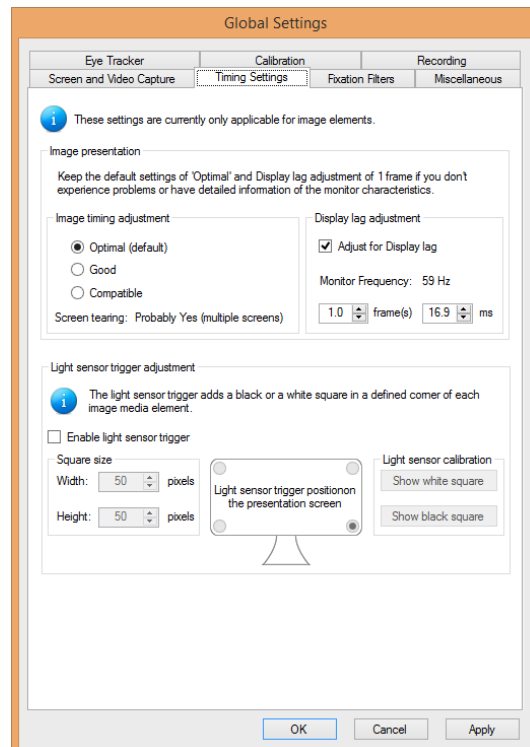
Global Settings

Eye Tracker
Calibration
Recording
Screen and Video Capture
Timing Settings
Fixation Filters
Miscellaneous

These settings are currently only applicable for image elements.

Image presentation

Keep the default settings of 'Optimal' and Display lag adjustment of 1 frame if you don't experience problems or have detailed information of the monitor characteristics.

Image timing adjustment

Optimal (default)
Good
Compatible

Screen tearing: Probably Yes (multiple screens)

Display lag adjustment

Adjust for Display lag

Monitor Frequency: 59 Hz

1.0 frame(s) 16.9 ms

Light sensor trigger adjustment

The light sensor trigger adds a black or a white square in a defined corner of each image media element.

Enable light sensor trigger

Square size

Width: 50 pixels

Height: 50 pixels

Light sensor trigger positionon the presentation screen

Light sensor calibration

Show white square

Show black square

OK
Cancel
Apply